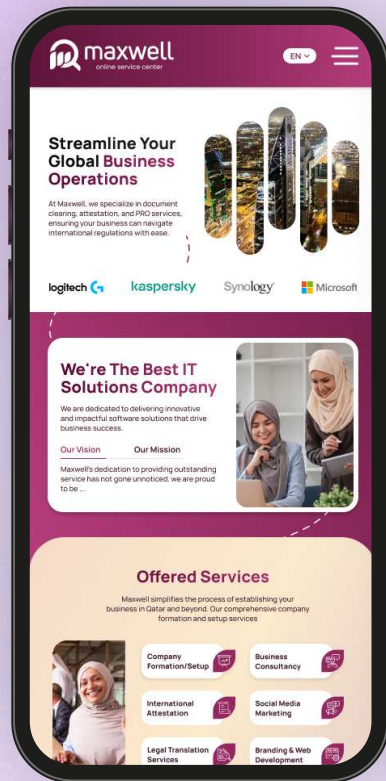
maxwell
online service center

EN

Streamline Your Global Business Operations

At Maxwell, we specialize in document clearing, attestation, and PRO services, ensuring your business can navigate international regulations with ease.

logitech

kaspersky

Synology

Microsoft

We're The Best IT Solutions Company

We are dedicated to delivering innovative and impactful software solutions that drive business success.

Our Vision

Our Mission

Maxwell's dedication to providing outstanding service has not gone unnoticed. we are proud to be ...

Offered Services

Maxwell simplifies the process of establishing your business in Qatar and beyond. Our comprehensive company formation and setup services

Company Formation/Setup

Business Consultancy

International Attestation

Social Media Marketing

Legal Translation Services

Branding & Web Development